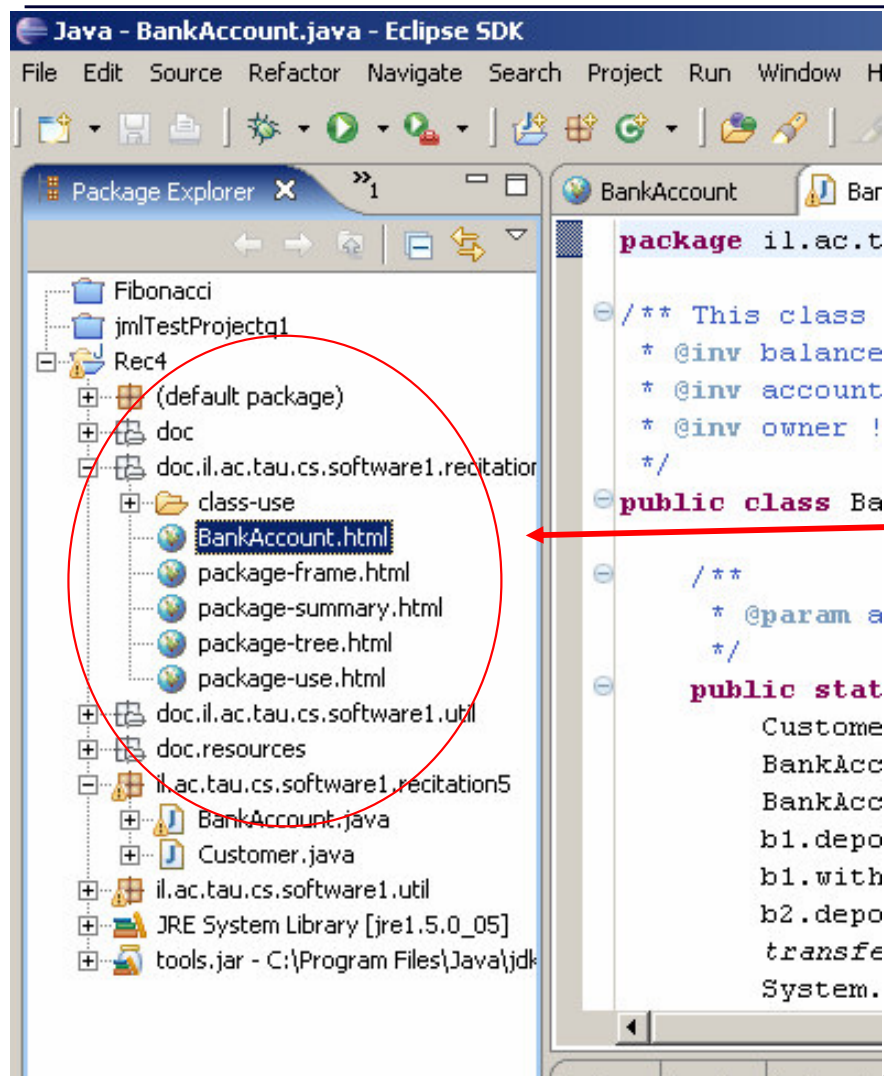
Java - BankAccount.java - Eclipse SDK

File Edit Source Refactor Navigate Search Project Run Window H

Package Explorer ✕ »1

Fibonacci
jmlTestProjectq1
Rec4
(default package)
doc
doc.il.ac.tau.cs.software1.recitation
class-use
BankAccount.html
package-frame.html
package-summary.html
package-tree.html
package-use.html
doc.il.ac.tau.cs.software1.util
doc.resources
il.ac.tau.cs.software1.recitation5
BankAccount.java
Customer.java
il.ac.tau.cs.software1.util
JRE System Library [jre1.5.0_05]
tools.jar - C:\Program Files\Java\jdk

BankAccount Bar

package il.ac.t

/** This class
 * @inv balance
 * @inv account
 * @inv owner !
 */
public class Ba

    /**
     * @param a
     */
    public stat
        Custome
        BankAcc
        BankAcc
        b1.depo
        b1.with
        b2.depo
        transfe
        System.